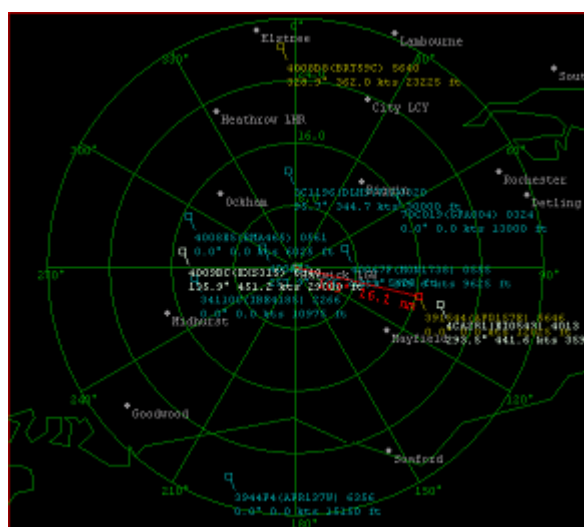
0°
Elstree
Lambourne
4008D6(BRT59C) 5640
320.9° 362.0 kts 23225 ft
South
330°
City LCY
Heathrow LHR
16.0
300°
60°
Rochester
Detling
Ockham
4008E8(BMA465) 0641
0.0° 0.0 kts 6025 ft
Biggin
270°
4D09BC(EXS315) 6140
155.9° 451.2 kts 29000 ft
90°
341108(IBE4185) 2266
0.0° 0.0 kts 10975 ft
26.2 nm
Midhurst
Mayfield
4CA261(RYR043L) 4013
295.8° 441.6 kts
240°
120°
Goodwood
Somford
210°
150°
3944F4(AFR127W) 6256
0.0° 0.0 kts 15150 ft
180°